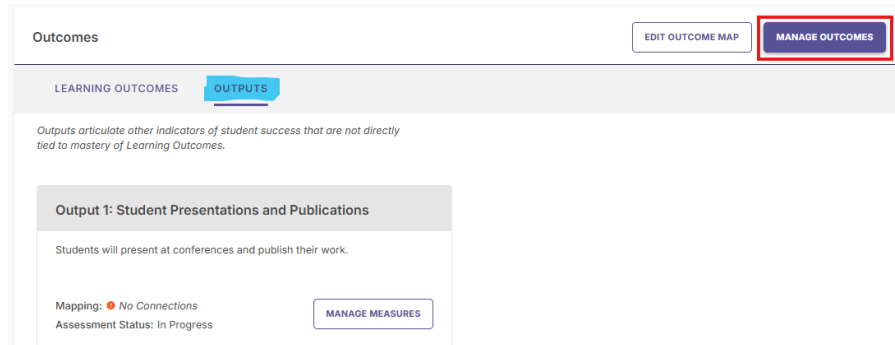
Outcomes

EDIT OUTCOME MAP

MANAGE OUTCOMES

LEARNING OUTCOMES

OUTPUTS

Outputs articulate other indicators of student success that are not directly tied to mastery of Learning Outcomes.

Output 1: Student Presentations and Publications

Students will present at conferences and publish their work.

Mapping: No Connections

Assessment Status: In Progress

MANAGE MEASURES